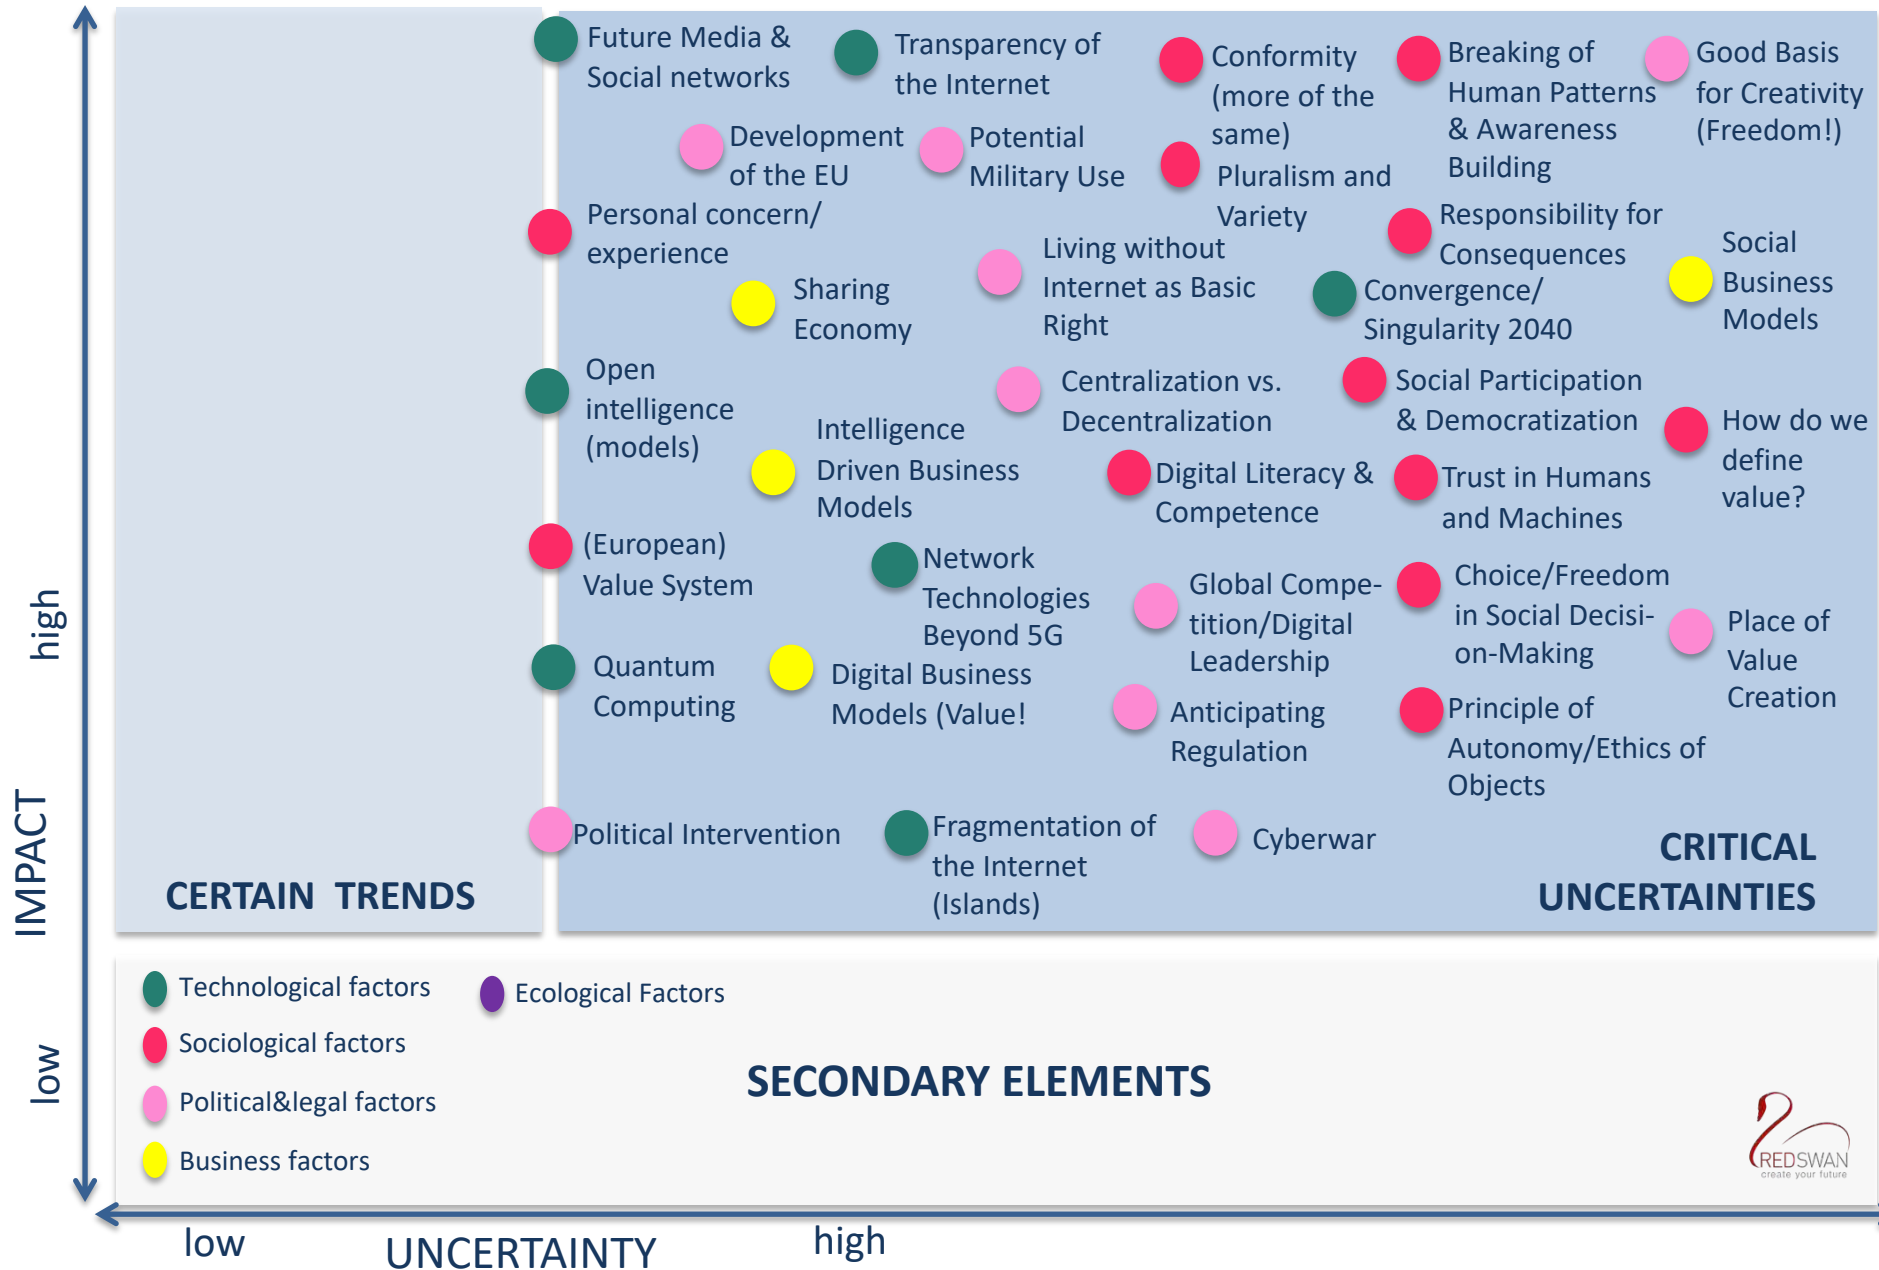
Future Media & Social networks

Transparency of the Internet

Conformity (more of the same)

Breaking of Human Patterns & Awareness Building

Good Basis for Creativity (Freedom!)

Development of the EU

Potential Military Use

Pluralism and Variety

Personal concern/ experience

Responsibility for Consequences

Living without Internet as Basic Right

Social Business Models

Sharing Economy

Convergence/ Singularity 2040

Open intelligence (models)

Centralization vs. Decentralization

Social Participation & Democratization

How do we define value?

Intelligence Driven Business Models

Digital Literacy & Competence

Trust in Humans and Machines

(European) Value System

Network Technologies Beyond 5G

Global Competition/Digital Leadership

Choice/Freedom in Social Decision-Making

Place of Value Creation

Quantum Computing

Digital Business Models (Value!

Anticipating Regulation

Principle of Autonomy/Ethics of Objects

Political Intervention

Fragmentation of the Internet (Islands)

Cyberwar

CRITICAL UNCERTAINTIES

CERTAIN TRENDS

Technological factors

Ecological Factors

Sociological factors

Political&legal factors

Business factors

SECONDARY ELEMENTS

REDSWAN
create your future

high

IMPACT

low

low

UNCERTAINTY

high